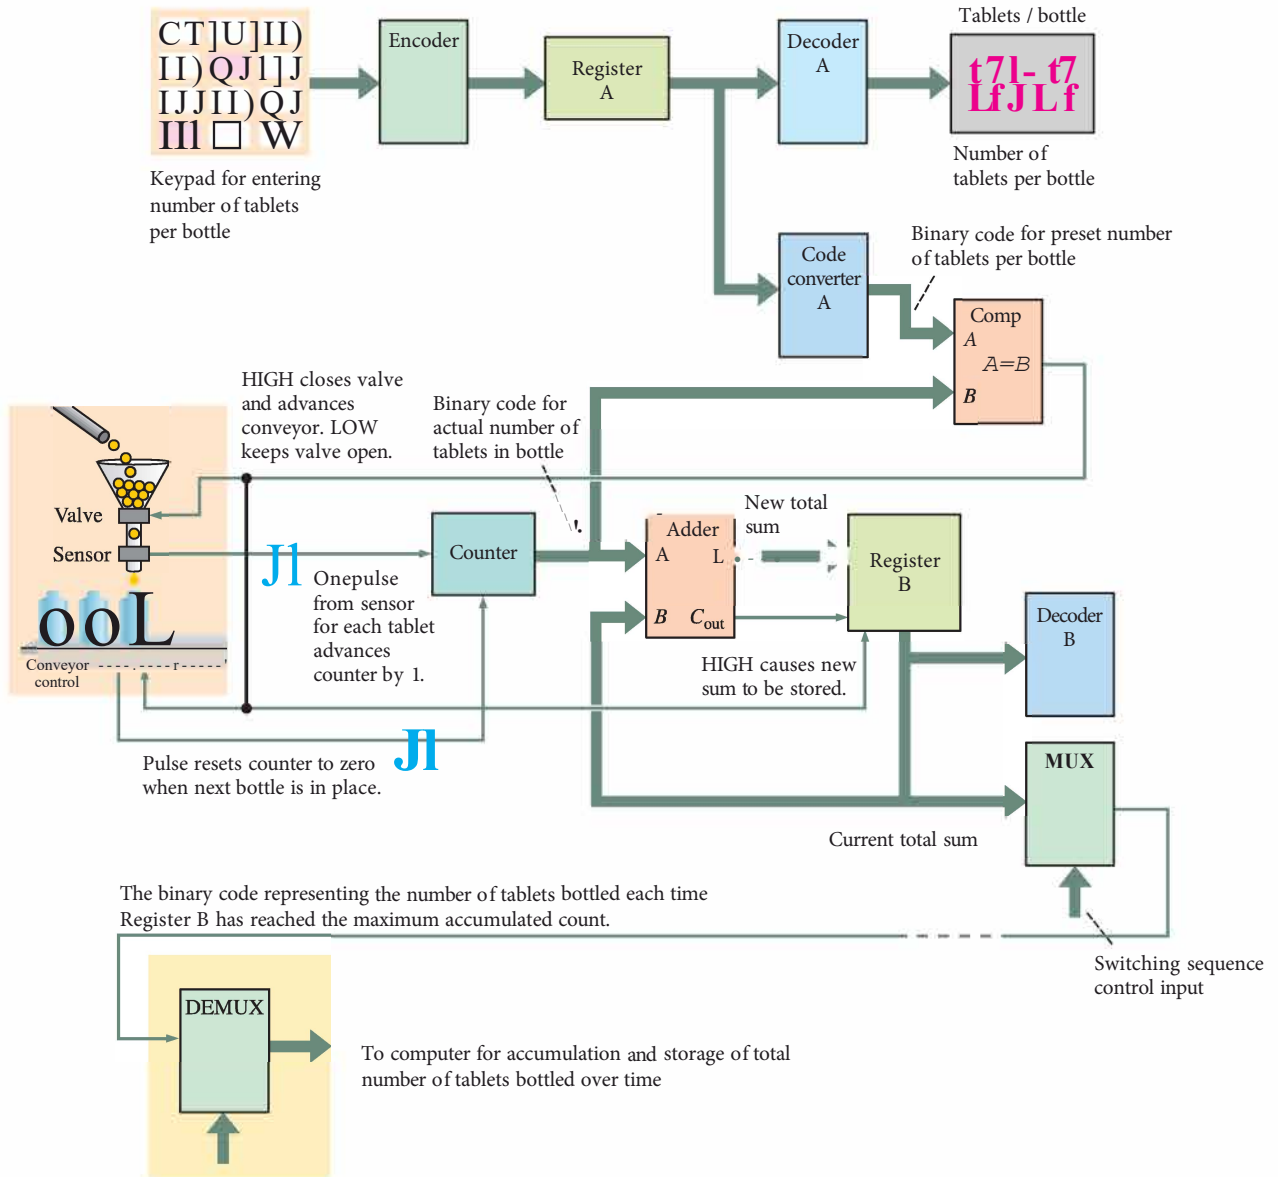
CT]U]II)
II)QJ1]J
IJJII)QJ
III □ W

Keypad for entering number of tablets per bottle

Encoder

Register A

Decoder A

Tablets / bottle

t7l- t7
LfJLf

Number of tablets per bottle

Code converter A

Binary code for preset number of tablets per bottle

Comp
A
A=B
B

HIGH closes valve and advances conveyor. LOW keeps valve open.

Binary code for actual number of tablets in bottle

Valve

Sensor

ooL

Conveyor control

Jl

Counter

Onepulse from sensor for each tablet advances counter by 1.

Adder
A L
B $C_{out}$

New total sum

Register B

Decoder B

HIGH causes new sum to be stored.

Pulse resets counter to zero when next bottle is in place.

Jl

MUX

Current total sum

The binary code representing the number of tablets bottled each time Register B has reached the maximum accumulated count.

Switching sequence control input

DEMUX

To computer for accumulation and storage of total number of tablets bottled over time